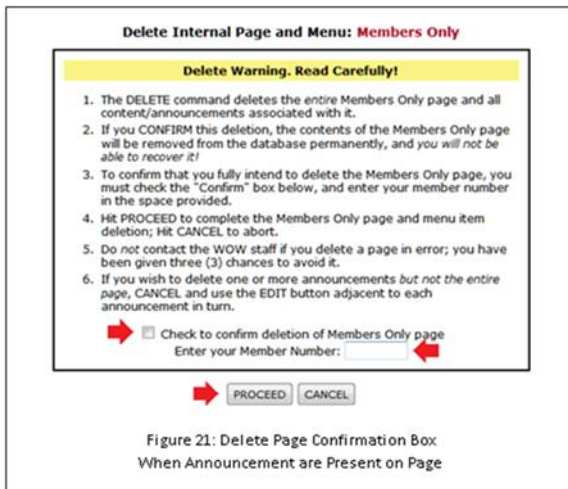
Delete Internal Page and Menu: Members Only

Delete Warning. Read Carefully!

1. The DELETE command deletes the entire Members Only page and all content/announcements associated with it.
2. If you CONFIRM this deletion, the contents of the Members Only page will be removed from the database permanently, and you will not be able to recover it!
3. To confirm that you fully intend to delete the Members Only page, you must check the "Confirm" box below, and enter your member number in the space provided.
4. Hit PROCEED to complete the Members Only page and menu item deletion; Hit CANCEL to abort.
5. Do not contact the WOW staff if you delete a page in error; you have been given three (3) chances to avoid it.
6. If you wish to delete one or more announcements but not the entire page, CANCEL and use the EDIT button adjacent to each announcement in turn.

Check to confirm deletion of Members Only page
Enter your Member Number:

PROCEED CANCEL

Figure 21: Delete Page Confirmation Box
When Announcement are Present on Page